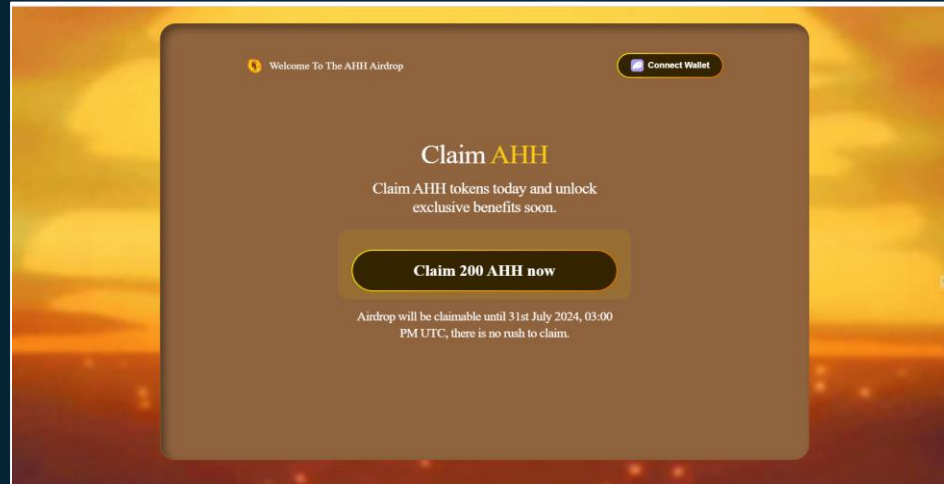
Welcome To The AHH Airdrop

Connect Wallet

Claim AHH

Claim AHH tokens today and unlock exclusive benefits soon.

Claim 200 AHH now

Airdrop will be claimable until 31st July 2024, 03:00 PM UTC, there is no rush to claim.